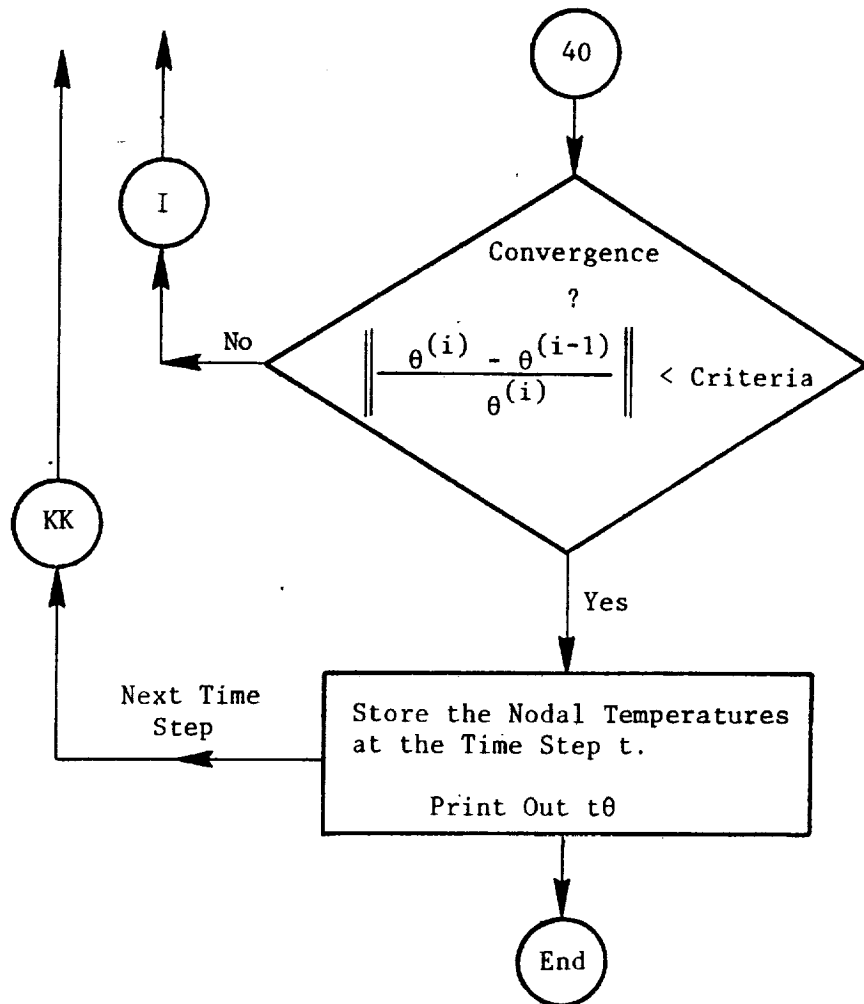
40

I

Convergence

?

No

$\left\| \frac{\theta^{(i)} - \theta^{(i-1)}}{\theta^{(i)}} \right\|$ < Criteria

KK

Yes

Next Time Step

Store the Nodal Temperatures at the Time Step t.

Print Out tθ

End